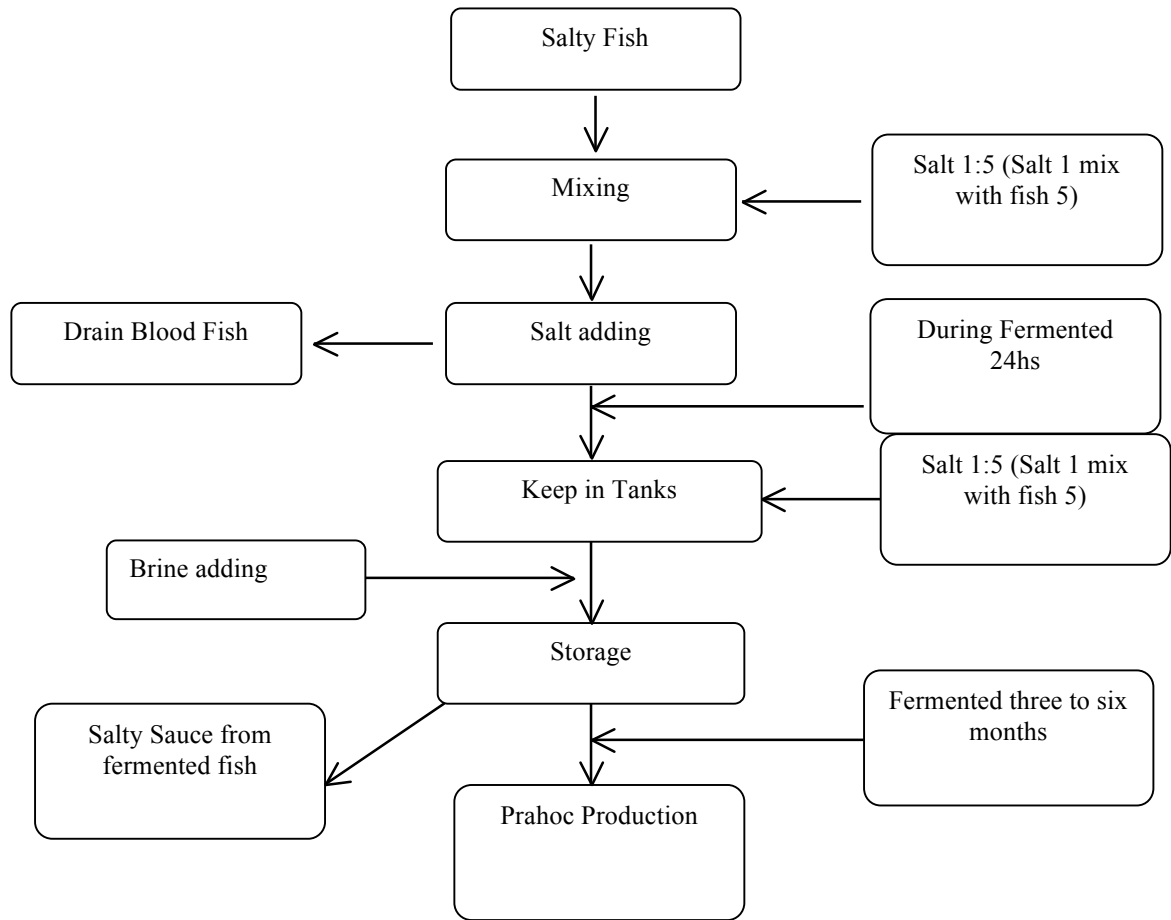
Salty Fish

Mixing

Salt 1:5 (Salt 1 mix with fish 5)

Drain Blood Fish

Salt adding

During Fermented 24hs

Keep in Tanks

Salt 1:5 (Salt 1 mix with fish 5)

Brine adding

Storage

Salty Sauce from fermented fish

Fermented three to six months

Prahoc Production